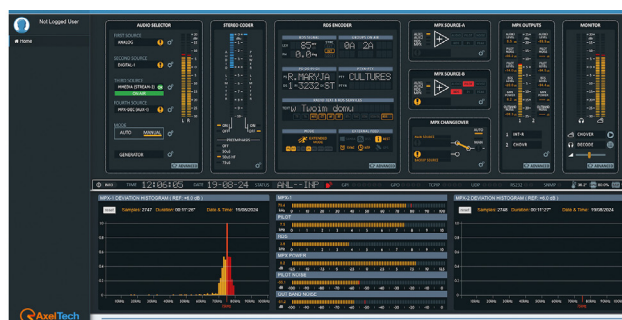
Not Logged User

Home

AUDIO SELECTOR

FIRST SOURCE
ANALOG

SECOND SOURCE
DIGITAL-1

THIRD SOURCE
AES67IN (STREAM 1)

FOURTH SOURCE
MPX-SEC (AUX 1)

MODE
AUTO MANUAL

GENERATOR

L R

STEREO CODER

OFF ON

PREEMPHASIS
OFF
50uS
50uS HF
75uS

RDS ENCODER

85
0.0
0A 2A

R.MARYJA
1-3232-8T
CULTURES

Twoim domu

MPX SOURCE-A

MPX SOURCE-B

MPX CHANGEOVER

MPX OUTPUTS

MONITOR

1 MT-6
2 CHOVA

CHOVER
BEEODE

TIME 12:06:05 DATE 19-08-24 STATUS ANL--INP

MPX-1 DEVIATION HISTOGRAM ( REF: +0.0 dB )
Samples: 2747 Duration: 00°17'26" Date & Time: 19/08/2024

MPX-1
PILOT
RDS
MPX POWER
PILOT PHASE

MPX-2 DEVIATION HISTOGRAM ( REF: +0.0 dB )
Samples: 2748 Duration: 00°17'27" Date & Time: 19/08/2024

AxelTech